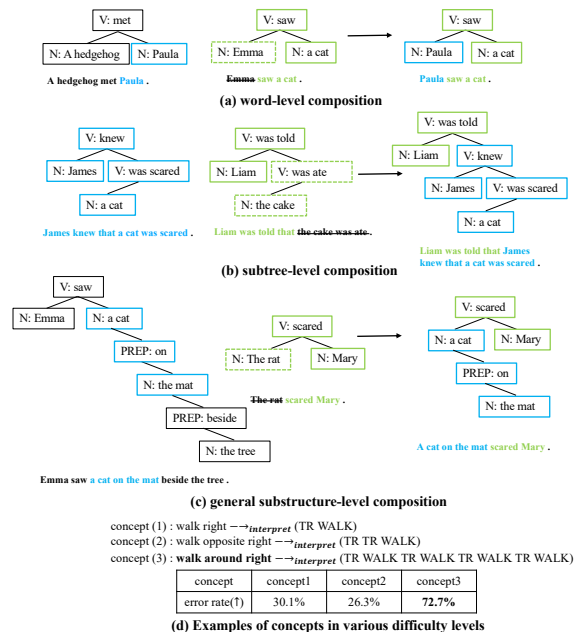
V: met

N: A hedgehog N: Paula

A hedgehog met Paula .

V: saw

N: Emma N: a cat

Emma saw a cat .

V: saw

N: Paula N: a cat

Paula saw a cat .

(a) word-level composition

V: knew

N: James V: was scared

N: a cat

James knew that a cat was scared .

V: was told

N: Liam V: was ate

N: the cake

Liam was told that the cake was ate .

V: was told

N: Liam V: knew

N: James V: was scared

N: a cat

Liam was told that James knew that a cat was scared .

(b) subtree-level composition

V: saw

N: Emma N: a cat

PREP: on

N: the mat

PREP: beside

N: the tree

Emma saw a cat on the mat beside the tree .

V: scared

N: The rat N: Mary

The rat scared Mary .

V: scared

N: a cat N: Mary

PREP: on

N: the mat

A cat on the mat scared Mary .

(c) general substructure-level composition

concept (1) : walk right $\dashrightarrow_{interpret}$ (TR WALK)
concept (2) : walk opposite right $\dashrightarrow_{interpret}$ (TR TR WALK)
concept (3) : **walk around right** $\dashrightarrow_{interpret}$ (TR WALK TR WALK TR WALK TR WALK)

| concept | concept1 | concept2 | concept3 |
|---|---|---|---|
| error rate(↑) | 30.1% | 26.3% | **72.7%** |

(d) Examples of concepts in various difficulty levels